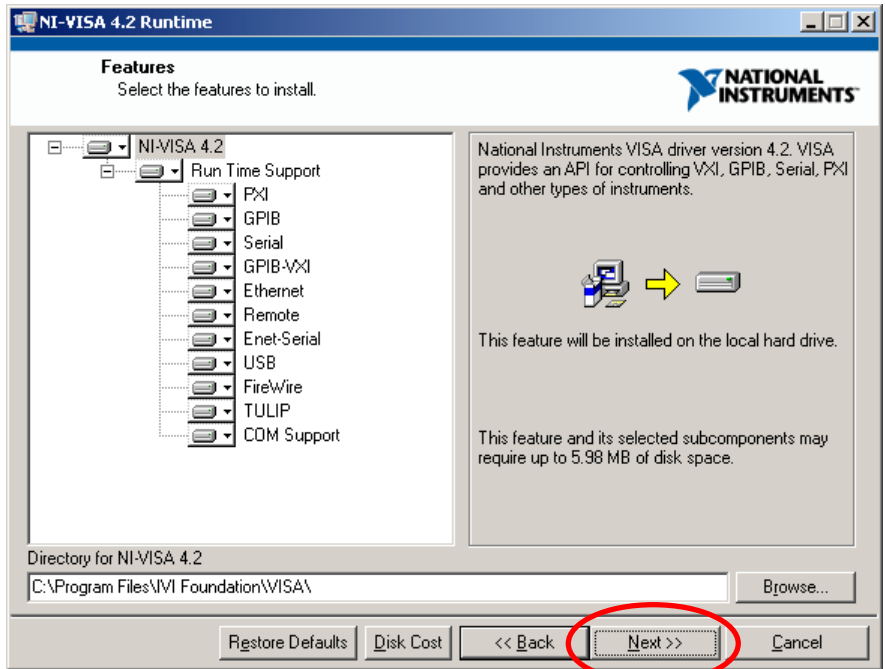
NI-VISA 4.2 Runtime

Features
Select the features to install.

NATIONAL INSTRUMENTS

NI-VISA 4.2
Run Time Support
PXI
GPIB
Serial
GPIB-VXI
Ethernet
Remote
Enet-Serial
USB
FireWire
TULIP
COM Support

National Instruments VISA driver version 4.2. VISA provides an API for controlling VXI, GPIB, Serial, PXI and other types of instruments.

This feature will be installed on the local hard drive.

This feature and its selected subcomponents may require up to 5.98 MB of disk space.

Directory for NI-VISA 4.2
C:\Program Files\IVI Foundation\VISA\
Browse...

Restore Defaults
Disk Cost
<< Back
Next >>
Cancel